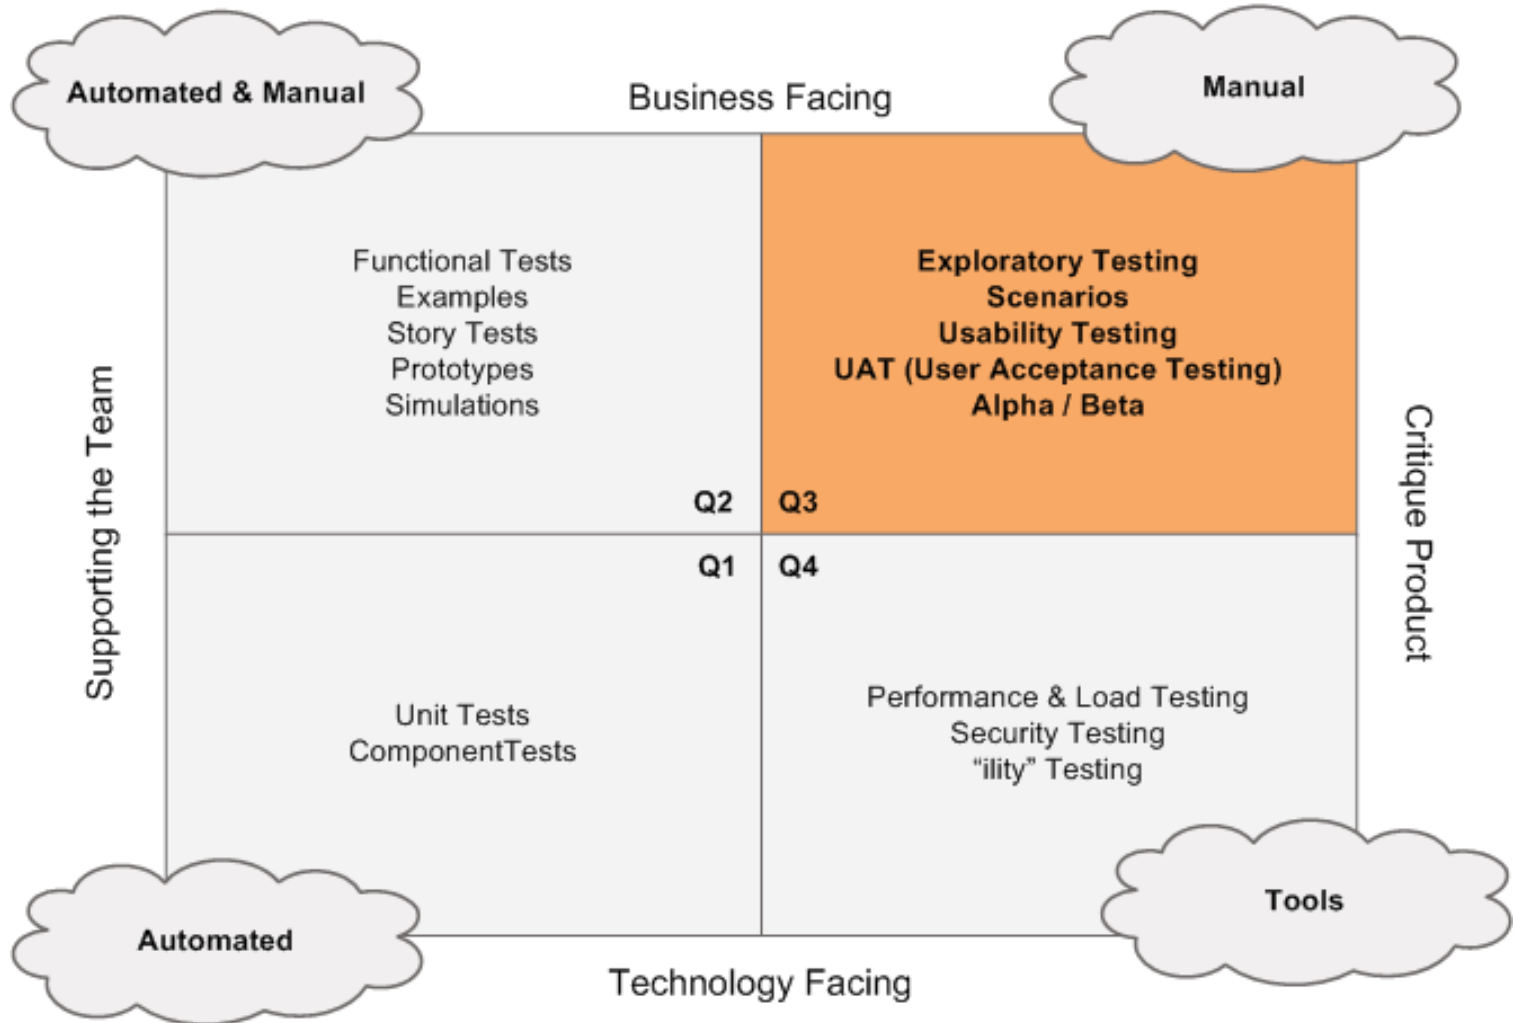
Automated & Manual

Business Facing

Manual

Supporting the Team

Functional Tests
Examples
Story Tests
Prototypes
Simulations

Q2

Exploratory Testing
Scenarios
Usability Testing
UAT (User Acceptance Testing)
Alpha / Beta

Q3

Critique Product

Q1

Unit Tests
ComponentTests

Q4

Performance & Load Testing
Security Testing
"ility" Testing

Automated

Technology Facing

Tools